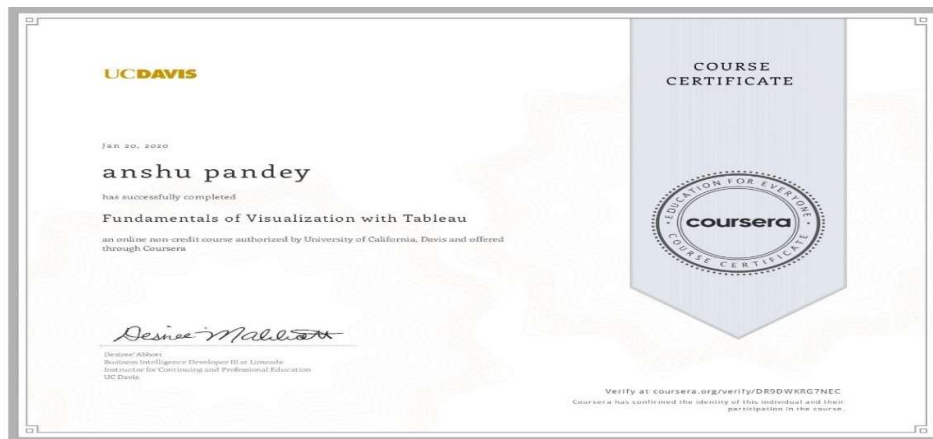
UCDAVIS

COURSE CERTIFICATE

Jan 20, 2020

anshu pandey

has successfully completed

Fundamentals of Visualization with Tableau

an online non-credit course authorized by University of California, Davis and offered through Coursera

EDUCATION FOR EVERYONE
coursera
COURSE CERTIFICATE

Desiree Mabbott

Desiree' Abbott
Business Intelligence Developer III at Limeade
Instructor for Continuing and Professional Education
UC Davis

Verify at coursera.org/verify/DR9DWKRG7NEC
Coursera has confirmed the identity of this individual and their participation in the course.